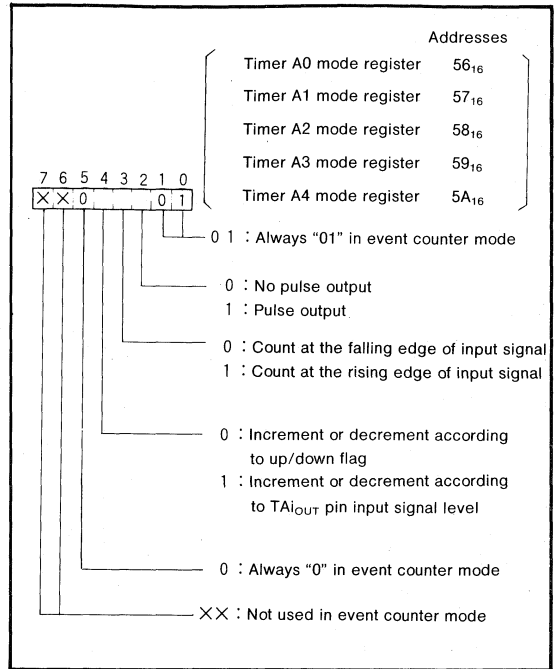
Addresses

Timer A0 mode register $56_{16}$

Timer A1 mode register $57_{16}$

Timer A2 mode register $58_{16}$

Timer A3 mode register $59_{16}$

Timer A4 mode register $5A_{16}$

7 6 5 4 3 2 1 0

× × 0 0 1

0 1 : Always "01" in event counter mode

0 : No pulse output
1 : Pulse output

0 : Count at the falling edge of input signal
1 : Count at the rising edge of input signal

0 : Increment or decrement according to up/down flag
1 : Increment or decrement according to $TAi_{OUT}$ pin input signal level

0 : Always "0" in event counter mode

×× : Not used in event counter mode